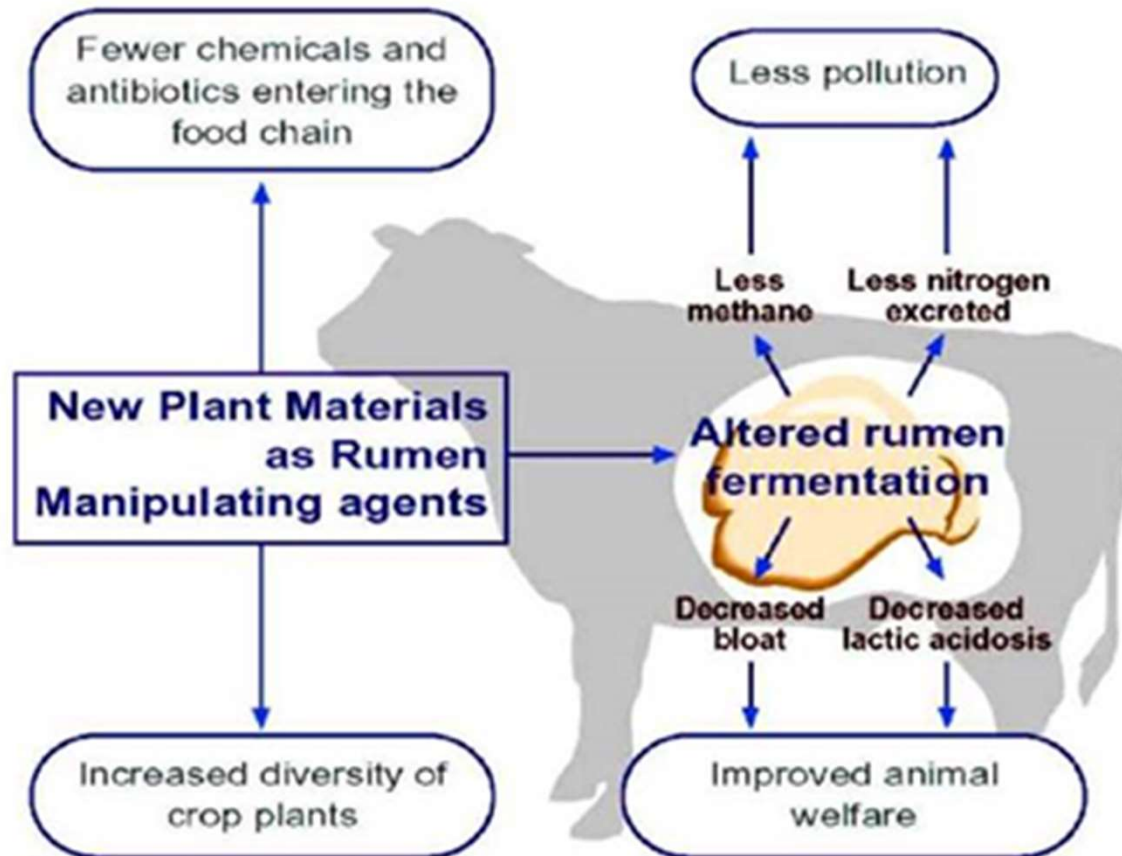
Fewer chemicals and antibiotics entering the food chain

Less pollution

Less methane

Less nitrogen excreted

New Plant Materials as Rumen Manipulating agents

Altered rumen fermentation

Decreased bloat

Decreased lactic acidosis

Increased diversity of crop plants

Improved animal welfare